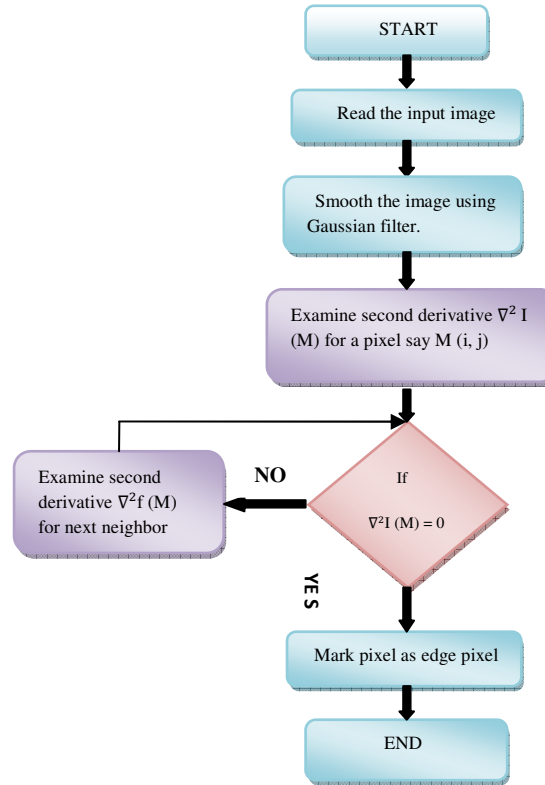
START

Read the input image

Smooth the image using Gaussian filter.

Examine second derivative $\nabla^2$ I (M) for a pixel say M (i, j)

Examine second derivative $\nabla^2$f (M) for next neighbor

NO

If

$\nabla^2$I (M) = 0

YES

Mark pixel as edge pixel

END